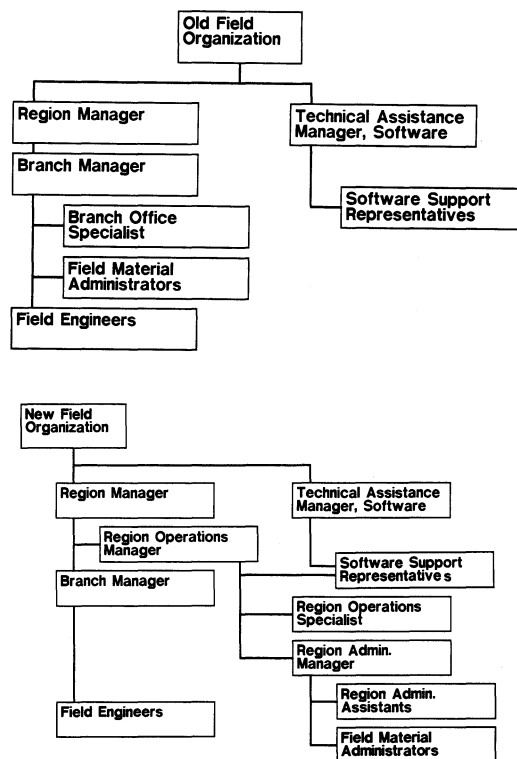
Old Field Organization

Region Manager

Technical Assistance Manager, Software

Branch Manager

Software Support Representatives

Branch Office Specialist

Field Material Administrators

Field Engineers

New Field Organization

Region Manager

Technical Assistance Manager, Software

Region Operations Manager

Software Support Representative s

Branch Manager

Region Operations Specialist

Region Admin. Manager

Region Admin. Assistants

Field Engineers

Field Material Administrators